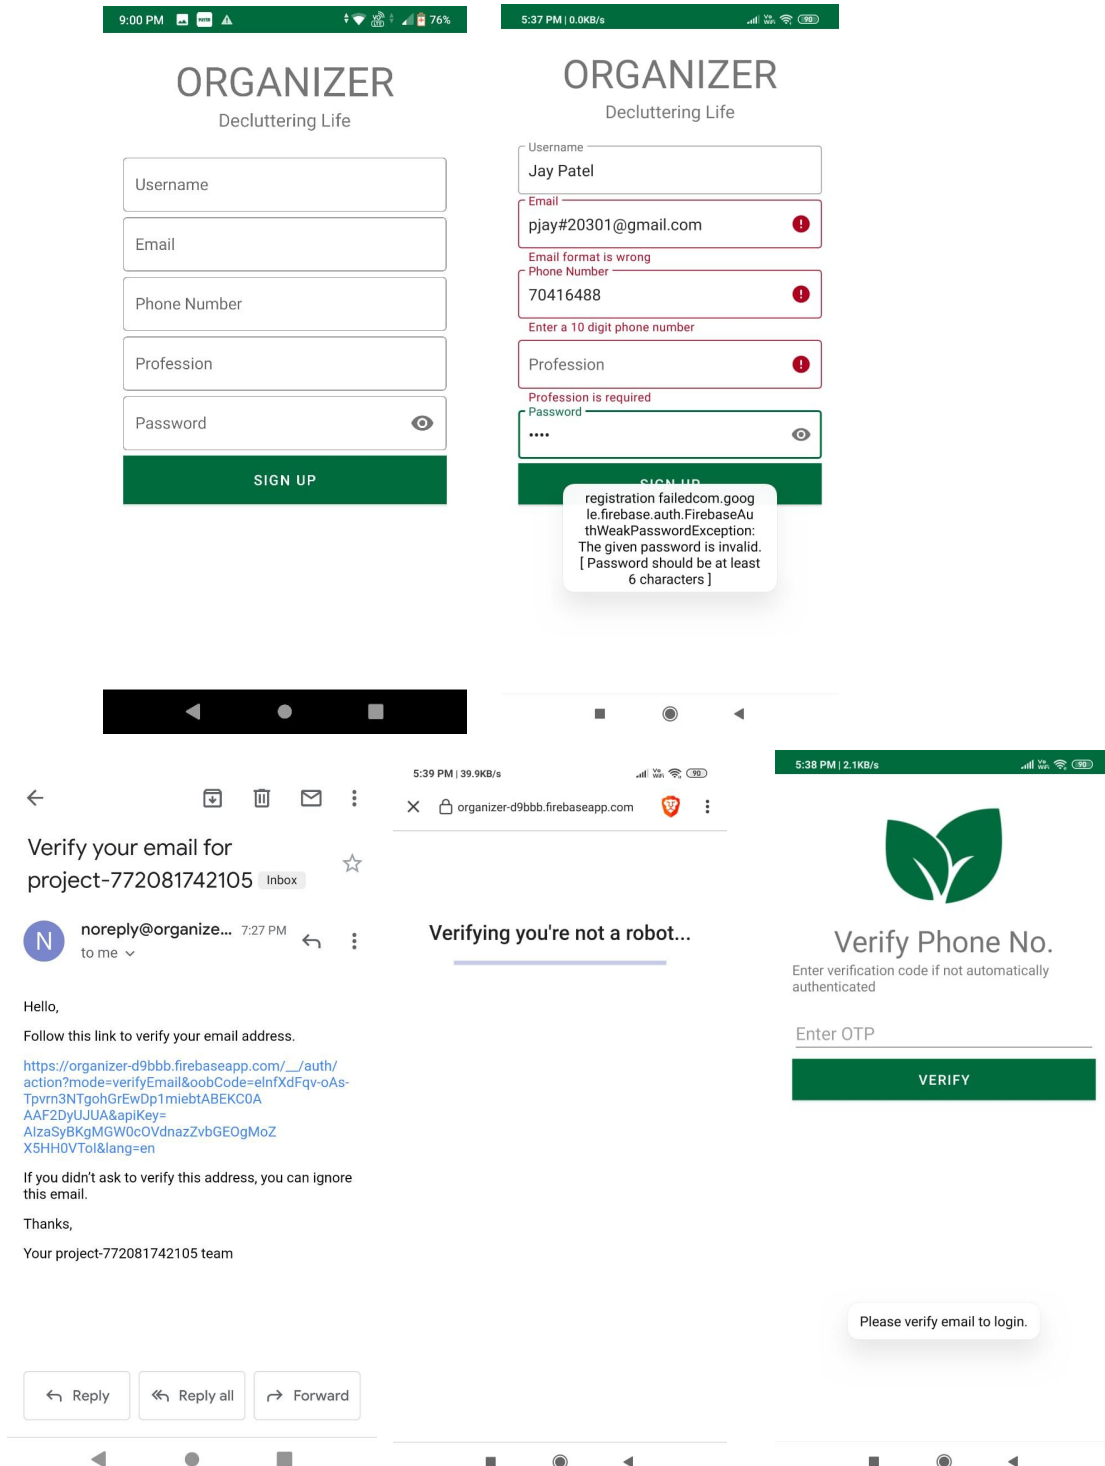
9:00 PM 76%

ORGANIZER
Decluttering Life

Username

Email

Phone Number

Profession

Password

SIGN UP

5:37 PM | 0.0KB/s

ORGANIZER
Decluttering Life

Username
Jay Patel

Email
pjay#20301@gmail.com
Email format is wrong

Phone Number
70416488
Enter a 10 digit phone number

Profession
Profession is required

Password
••••

SIGN UP

registration failedcom.google.firebase.auth.FirebaseAuthWeakPasswordException: The given password is invalid. [ Password should be at least 6 characters ]

Verify your email for project-772081742105 Inbox

noreply@organize... 7:27 PM
to me

Hello,

Follow this link to verify your email address.

https://organizer-d9bbb.firebaseapp.com/__/auth/action?mode=verifyEmail&oobCode=elnfXdFqv-oAs-Tpvrn3NTgohGrEwDp1miebtABEKC0AAAF2DyUJUA&apiKey=AlzaSyBKgMGW0cOVdnazZvbGEOgMoZX5HH0VTol&lang=en

If you didn't ask to verify this address, you can ignore this email.

Thanks,

Your project-772081742105 team

Reply
Reply all
Forward

5:39 PM | 39.9KB/s

organizer-d9bbb.firebaseapp.com

Verifying you're not a robot...

5:38 PM | 2.1KB/s

Verify Phone No.
Enter verification code if not automatically authenticated

Enter OTP

VERIFY

Please verify email to login.